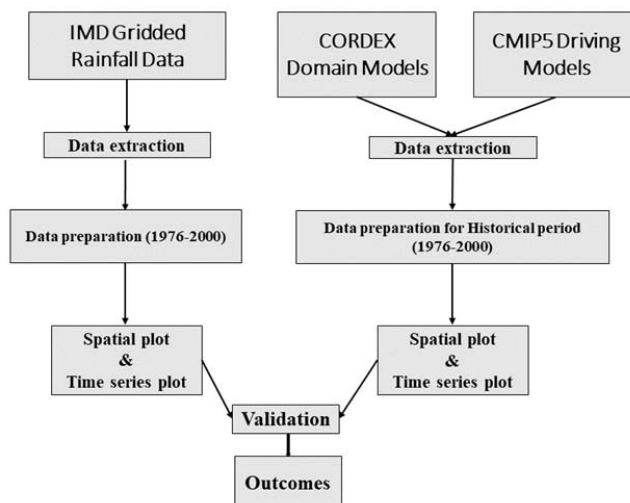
IMD Gridded Rainfall Data

CORDEX Domain Models

CMIP5 Driving Models

Data extraction

Data extraction

Data preparation (1976-2000)

Data preparation for Historical period (1976-2000)

Spatial plot & Time series plot

Spatial plot & Time series plot

Validation

Outcomes